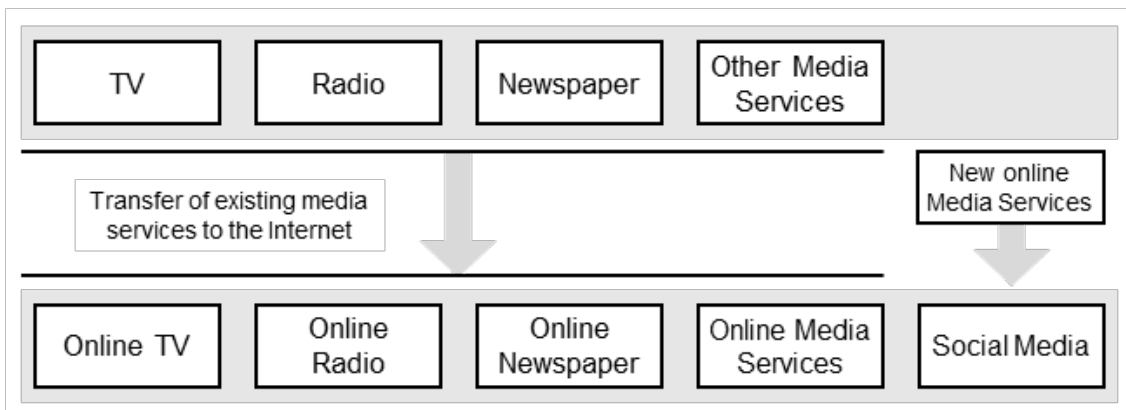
TV

Radio

Newspaper

Other Media Services

Transfer of existing media services to the Internet

New online Media Services

Online TV

Online Radio

Online Newspaper

Online Media Services

Social Media